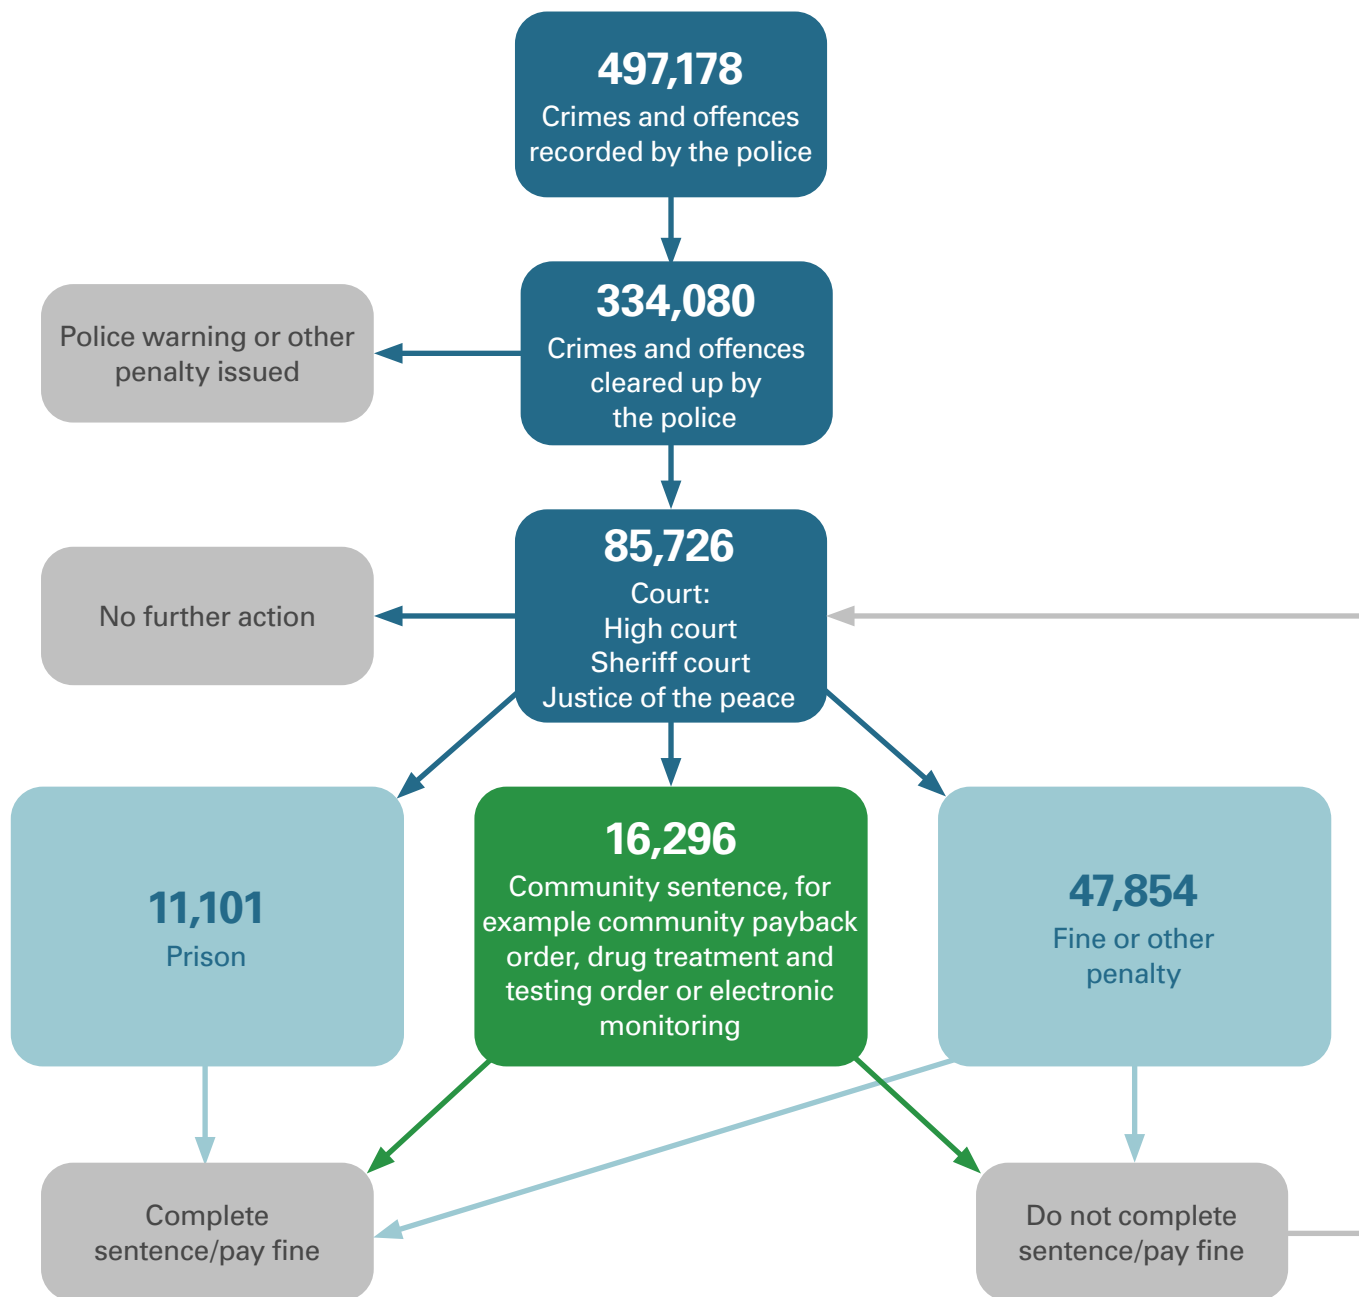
497,178
Crimes and offences recorded by the police

Police warning or other penalty issued

334,080
Crimes and offences cleared up by the police

No further action

85,726
Court:
High court
Sheriff court
Justice of the peace

11,101
Prison

16,296
Community sentence, for example community payback order, drug treatment and testing order or electronic monitoring

47,854
Fine or other penalty

Complete sentence/pay fine

Do not complete sentence/pay fine